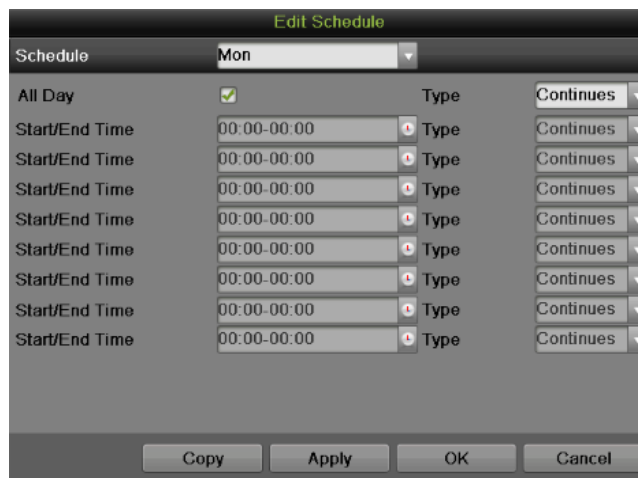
Edit Schedule

Schedule Mon

All Day Type Continues

Start/End Time 00:00-00:00 Type Continues

Start/End Time 00:00-00:00 Type Continues

Start/End Time 00:00-00:00 Type Continues

Start/End Time 00:00-00:00 Type Continues

Start/End Time 00:00-00:00 Type Continues

Start/End Time 00:00-00:00 Type Continues

Start/End Time 00:00-00:00 Type Continues

Start/End Time 00:00-00:00 Type Continues

Copy Apply OK Cancel